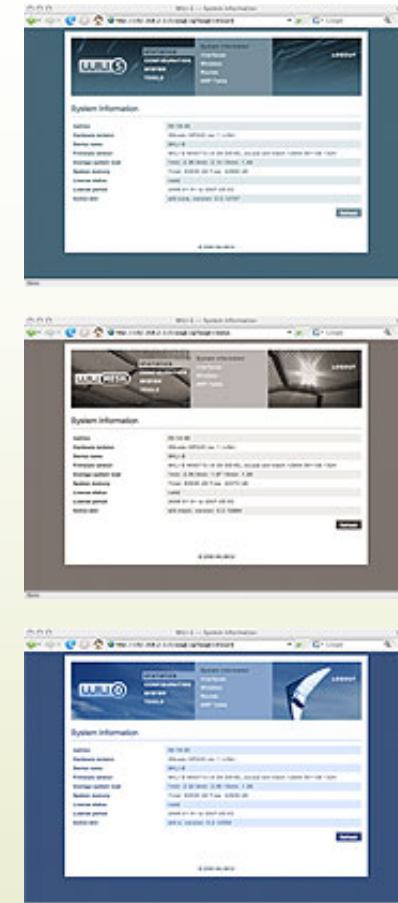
WILI-S — System Information

STATISTICS
CONFIGURATION
SYSTEM
TOOLS

System Information
Interfaces
Wireless
Routes
ARP Table

LOGOUT

System Information

| Uptime | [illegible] |
|---|---|
| Hardware revision | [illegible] |
| Device name | WILI-S |
| Firmware version | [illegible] |
| Average system load | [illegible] |
| System memory | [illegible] |
| License status | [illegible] |
| License period | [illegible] |
| Active sets | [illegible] |

Refresh

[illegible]

Done

WILI-S — System Information

STATISTICS
CONFIGURATION
SYSTEM
TOOLS

System Information
Interfaces
Wireless
ARP Table

LOGOUT

System Information

| Uptime | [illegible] |
|---|---|
| Hardware revision | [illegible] |
| Device name | WILI-S |
| Firmware version | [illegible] |
| Average system load | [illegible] |
| System memory | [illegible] |
| License status | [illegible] |
| License period | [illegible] |
| Active sets | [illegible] |

Refresh

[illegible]

Done

WILI-S — System Information

STATISTICS
CONFIGURATION
SYSTEM
TOOLS

System Information
Interfaces
Wireless
Routes
ARP Table

LOGOUT

System Information

| Uptime | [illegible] |
|---|---|
| Hardware revision | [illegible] |
| Device name | WILI-S |
| Firmware version | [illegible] |
| Average system load | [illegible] |
| System memory | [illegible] |
| License status | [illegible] |
| License period | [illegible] |
| Active sets | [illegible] |

Refresh

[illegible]